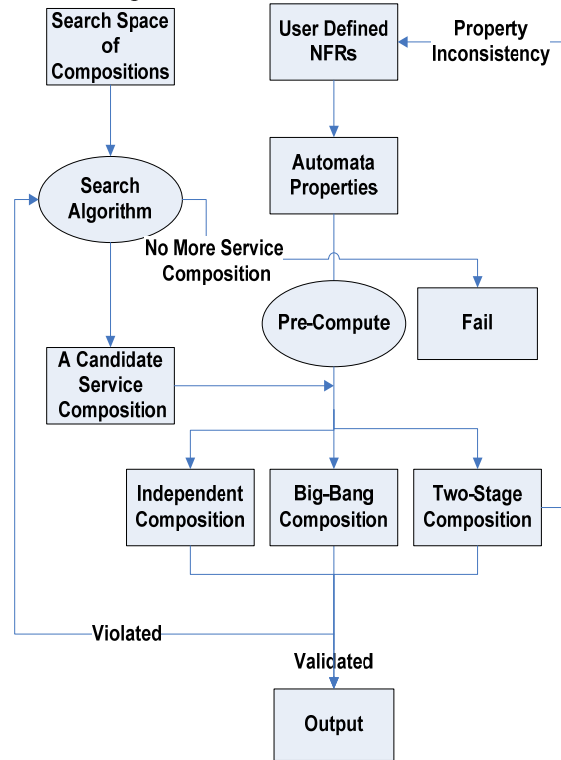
Search Space of Compositions

User Defined NFRs

Property Inconsistency

Automata Properties

Search Algorithm

No More Service Composition

Pre-Compute

Fail

A Candidate Service Composition

Independent Composition

Big-Bang Composition

Two-Stage Composition

Violated

Validated

Output